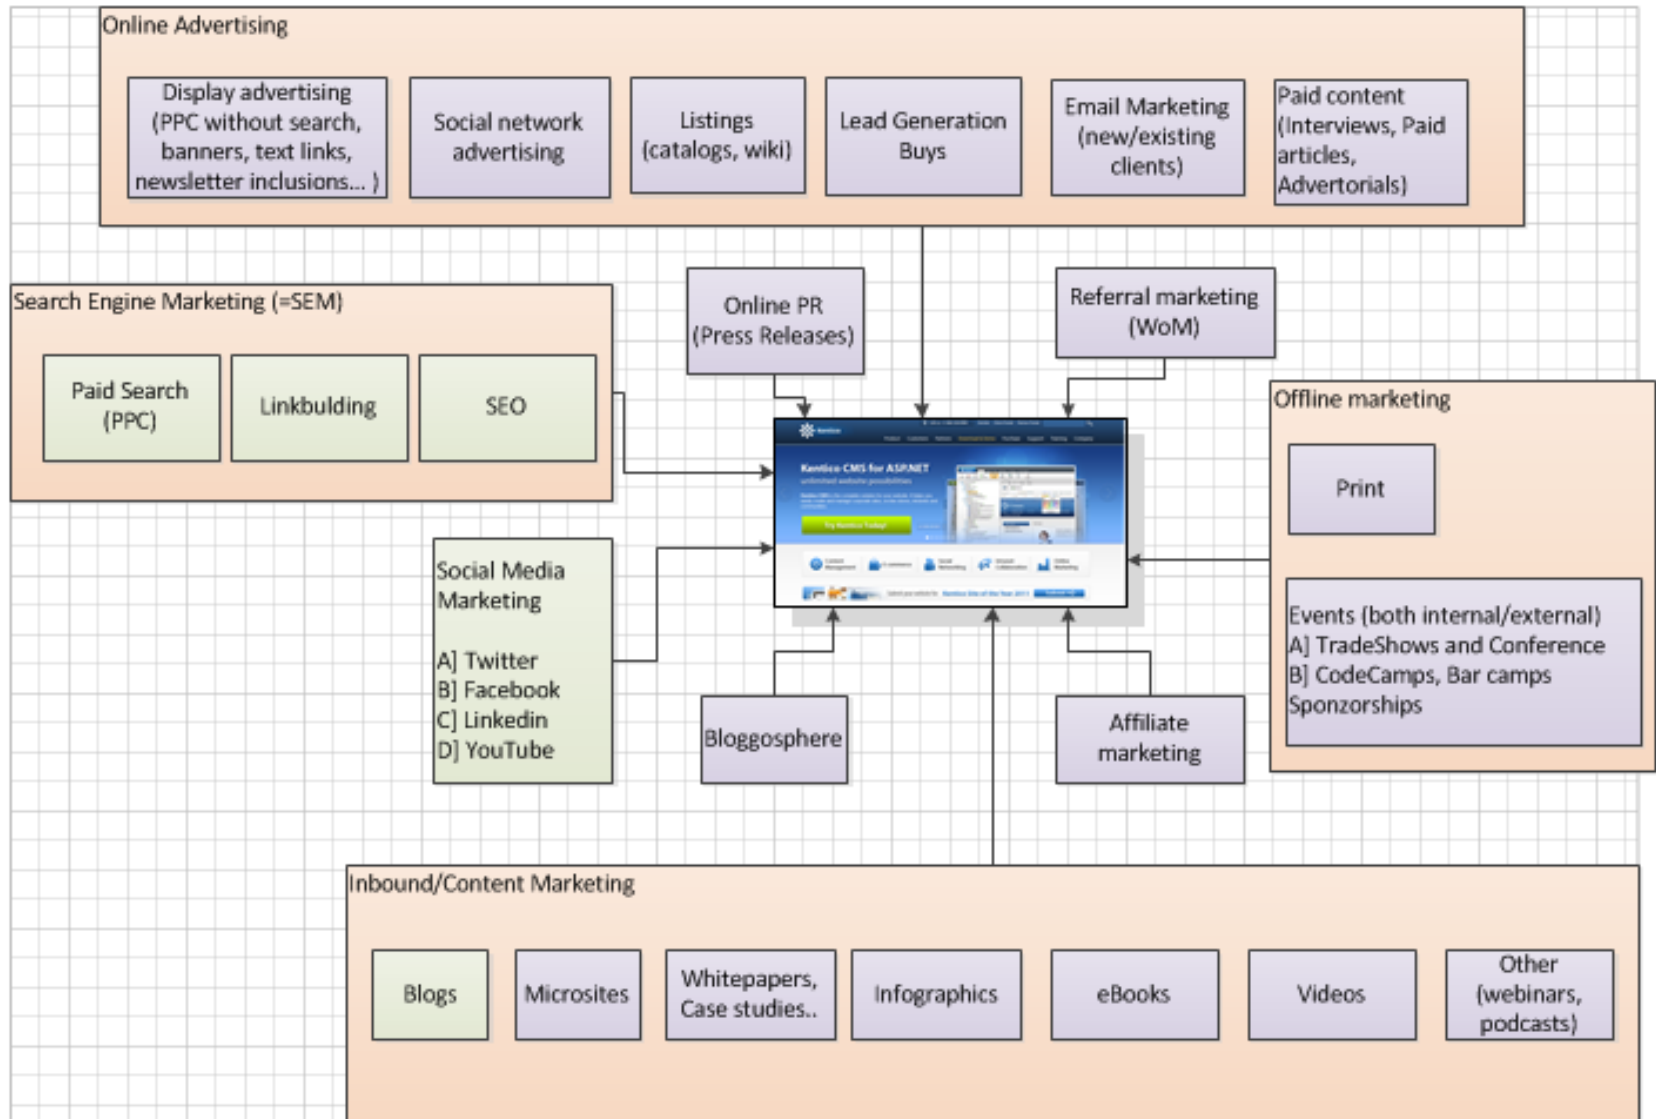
Online Advertising

Display advertising (PPC without search, banners, text links, newsletter inclusions... )

Social network advertising

Listings (catalogs, wiki)

Lead Generation Buys

Email Marketing (new/existing clients)

Paid content (Interviews, Paid articles, Advertorials)

Search Engine Marketing (=SEM)

Paid Search (PPC)

Linkbulding

SEO

Online PR (Press Releases)

Referral marketing (WoM)

Kentico CMS for ASP.NET

Offline marketing

Print

Events (both internal/external)
A] TradeShows and Conference
B] CodeCamps, Bar camps
Sponzorships

Social Media Marketing

A] Twitter
B] Facebook
C] Linkedin
D] YouTube

Bloggosphere

Affiliate marketing

Inbound/Content Marketing

Blogs

Microsites

Whitepapers, Case studies..

Infographics

eBooks

Videos

Other (webinars, podcasts)